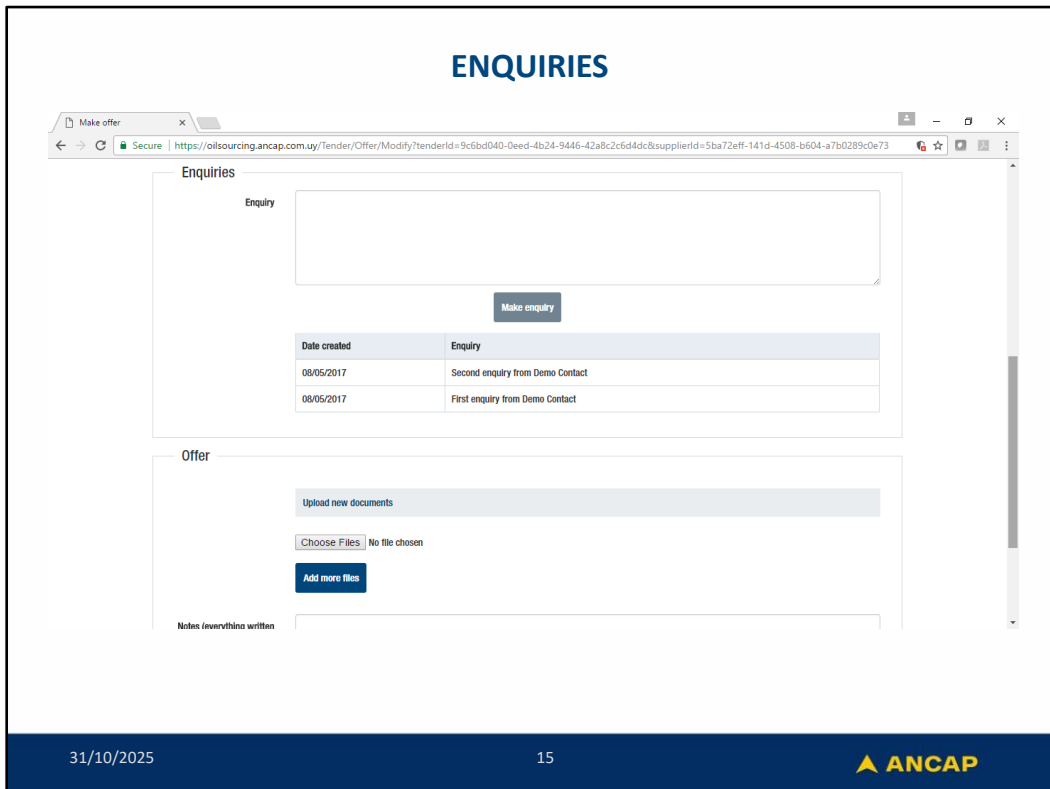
ENQUIRIES

Make offer

Secure | https://oilsourcing.ancap.com.uy/Tender/Offer/Modify?tenderId=9c6bd040-0eed-4b24-9446-42a8c2c6d4dc&supplierId=5ba72eff-141d-4508-b604-a7b0289c0e73

Enquiries

Enquiry

Make enquiry

| Date created | Enquiry |
|---|---|
| 08/05/2017 | Second enquiry from Demo Contact |
| 08/05/2017 | First enquiry from Demo Contact |

Offer

Upload new documents

Choose Files No file chosen

Add more files

Notes (everything written

31/10/2025

15

ANCAP